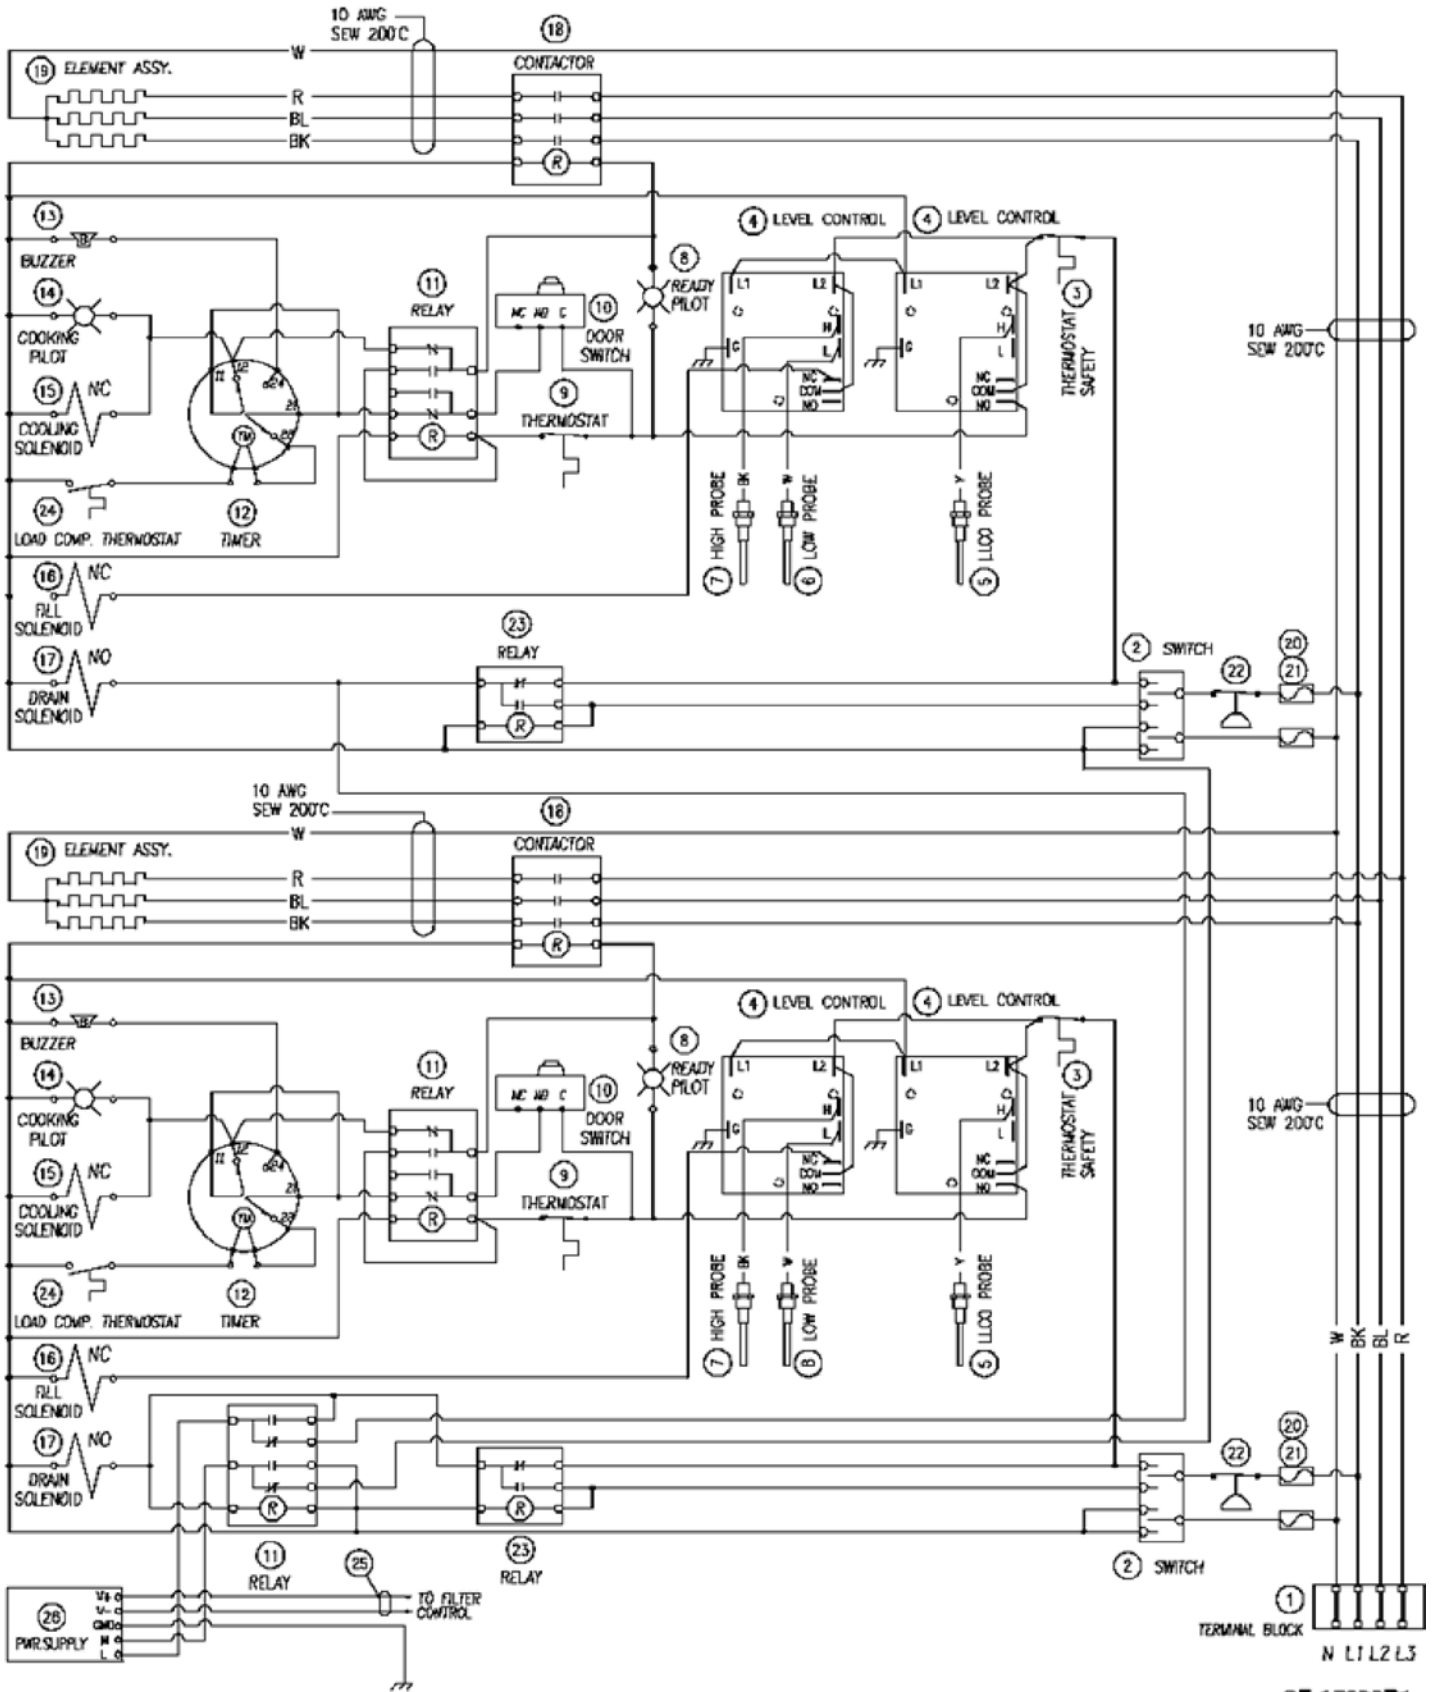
10 AWG
SEW 200°C
(18)
CONTACTOR
(19) ELEMENT ASSY.
W
R
BL
BK
R
(13)
BUZZER
(14)
COOKING PILOT
(15) NC
COOLING SOLENOID
(24)
LOAD COMP. THERMOSTAT
(11)
RELAY
N
N
R
T1
T2
T24
T3
TM
T23
(12)
TIMER
NC NO C
(10)
DOOR SWITCH
(9)
THERMOSTAT
(8)
READY PILOT
(4) LEVEL CONTROL
(4) LEVEL CONTROL
L1
L2
G
H
L
NC
COM
NO
L1
L2
G
H
L
NC
COM
NO
(3)
THERMOSTAT SAFETY
10 AWG
SEW 200°C
BK
W
Y
(7) HIGH PROBE
(6) LOW PROBE
(5) LLCO PROBE
(16) NC
FILL SOLENOID
(17) NO
DRAIN SOLENOID
(23)
RELAY
R
(2) SWITCH
(22)
(20)
(21)
10 AWG
SEW 200°C
(18)
CONTACTOR
(19) ELEMENT ASSY.
W
R
BL
BK
R
(13)
BUZZER
(14)
COOKING PILOT
(15) NC
COOLING SOLENOID
(24)
LOAD COMP. THERMOSTAT
(11)
RELAY
N
N
R
T1
T2
T24
T3
TM
T23
(12)
TIMER
NC NO C
(10)
DOOR SWITCH
(9)
THERMOSTAT
(8)
READY PILOT
(4) LEVEL CONTROL
(4) LEVEL CONTROL
L1
L2
G
H
L
NC
COM
NO
L1
L2
G
H
L
NC
COM
NO
(3)
THERMOSTAT SAFETY
10 AWG
SEW 200°C
BK
W
Y
(7) HIGH PROBE
(6) LOW PROBE
(5) LLCO PROBE
W BK BL R
(16) NC
FILL SOLENOID
(17) NO
DRAIN SOLENOID
R
R
(22)
(20)
(21)
(11)
RELAY
(23)
RELAY
(2) SWITCH
(25)
TO FILTER CONTROL
(26)
PWR.SUPPLY
V+
V-
GND
N
L
(1)
TERMINAL BLOCK
N L1 L2 L3